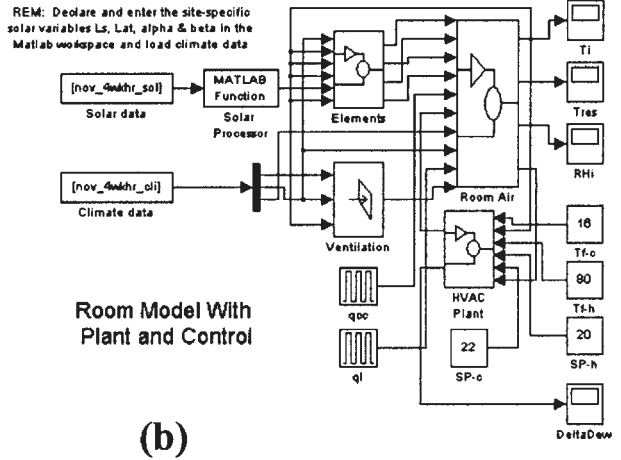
REM: Declare and enter the site-specific solar variables Ls, Lat, alpha & beta in the Matlab workspace and load climate data

[nov_4wkhr_sol]
Solar data

MATLAB Function
Solar Processor

Elements

Ti

Tres

RHi

[nov_4wkhr_cli]
Climate data

Ventilation

Room Air

16
Tf-c

90
Tf-h

20
SP-h

qoc

HVAC Plant

Room Model With Plant and Control

ql

22
SP-c

DeltaDew

(b)